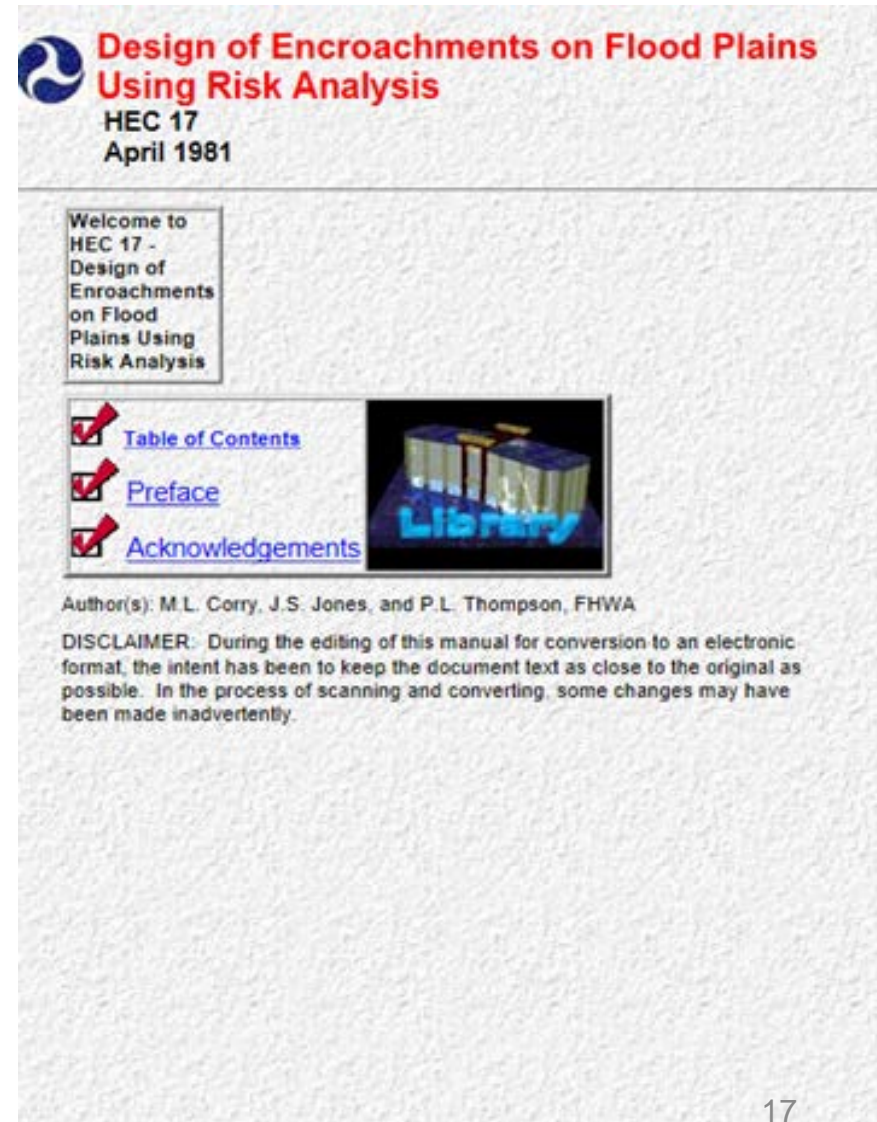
Design of Encroachments on Flood Plains Using Risk Analysis
HEC 17
April 1981

Welcome to HEC 17 - Design of Enroachments on Flood Plains Using Risk Analysis

Table of Contents

Preface

Acknowledgements

Library

Author(s): M.L. Corry, J.S. Jones, and P.L. Thompson, FHWA

DISCLAIMER: During the editing of this manual for conversion to an electronic format, the intent has been to keep the document text as close to the original as possible. In the process of scanning and converting, some changes may have been made inadvertently.

17